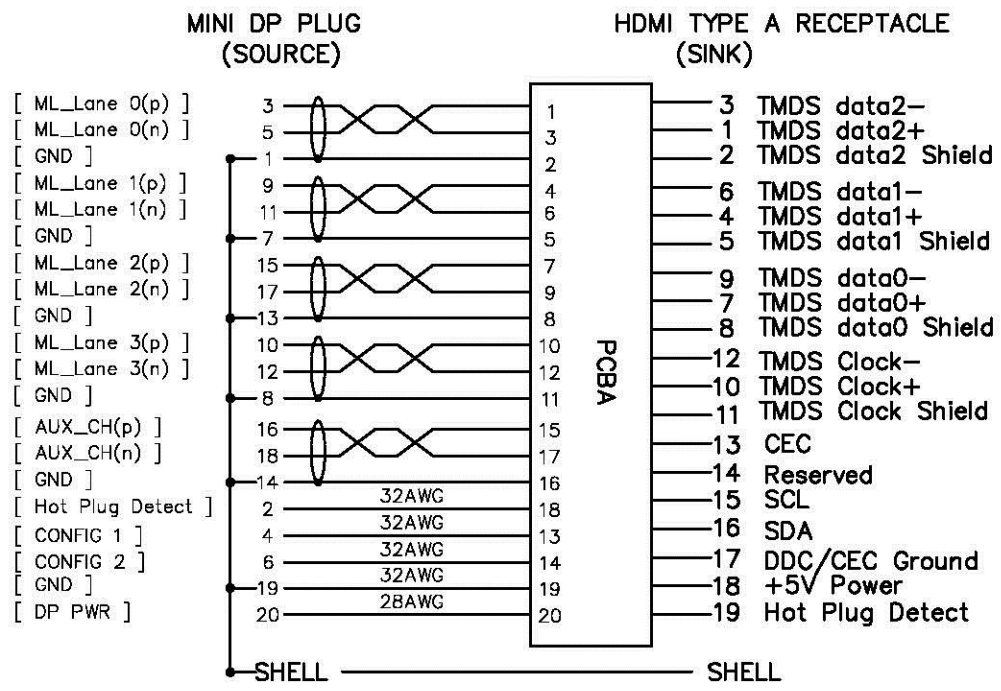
MINI DP PLUG
(SOURCE)

HDMI TYPE A RECEPTACLE
(SINK)

[ ML_Lane 0(p) ] 3
[ ML_Lane 0(n) ] 5
[ GND ] 1
[ ML_Lane 1(p) ] 9
[ ML_Lane 1(n) ] 11
[ GND ] 7
[ ML_Lane 2(p) ] 15
[ ML_Lane 2(n) ] 17
[ GND ] 13
[ ML_Lane 3(p) ] 10
[ ML_Lane 3(n) ] 12
[ GND ] 8
[ AUX_CH(p) ] 16
[ AUX_CH(n) ] 18
[ GND ] 14
[ Hot Plug Detect ] 2
[ CONFIG 1 ] 4
[ CONFIG 2 ] 6
[ GND ] 19
[ DP PWR ] 20

32AWG
32AWG
32AWG
32AWG
28AWG

1
3
2
4
6
5
7
9
8
10
12
11
15
17
16
18
13
14
19
20

PCBA

3 TMDS data2–
1 TMDS data2+
2 TMDS data2 Shield
6 TMDS data1–
4 TMDS data1+
5 TMDS data1 Shield
9 TMDS data0–
7 TMDS data0+
8 TMDS data0 Shield
12 TMDS Clock–
10 TMDS Clock+
11 TMDS Clock Shield
13 CEC
14 Reserved
15 SCL
16 SDA
17 DDC/CEC Ground
18 +5V Power
19 Hot Plug Detect

SHELL
SHELL